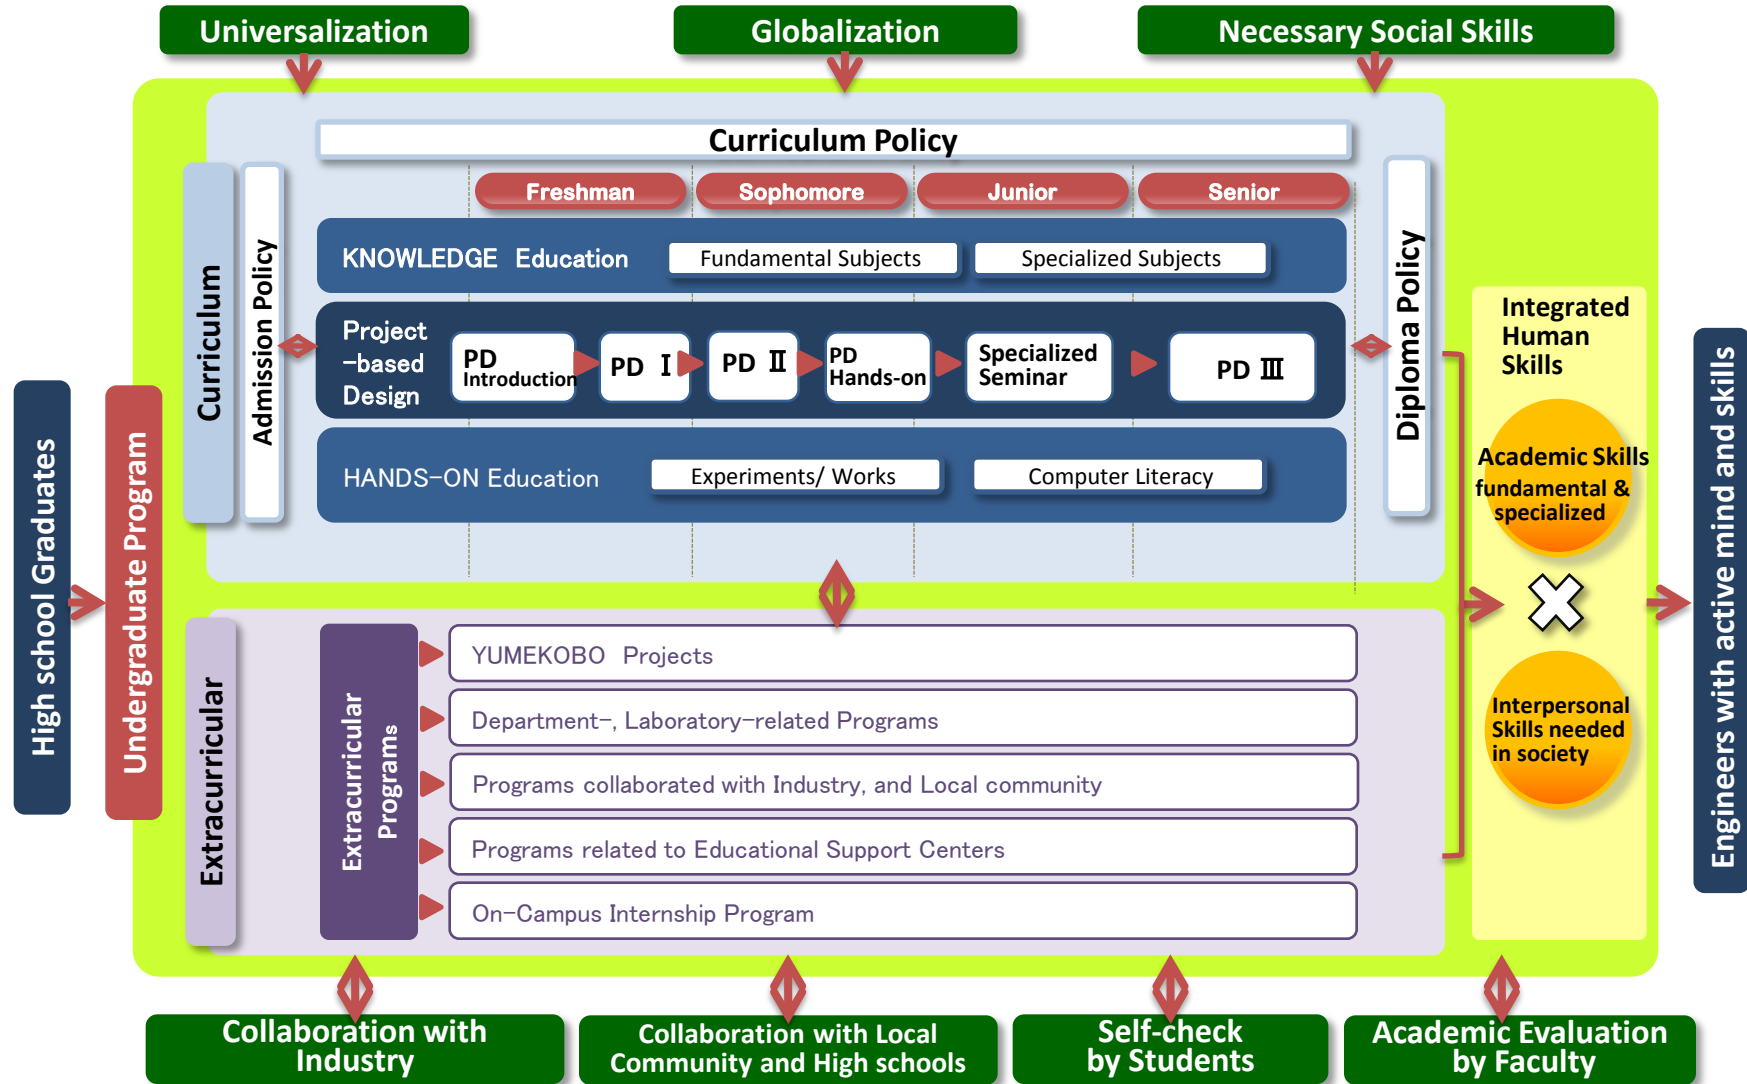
Universalization

Globalization

Necessary Social Skills

Curriculum Policy

Freshman

Sophomore

Junior

Senior

Curriculum

Admission Policy

KNOWLEDGE Education

Fundamental Subjects

Specialized Subjects

Project –based Design

PD Introduction

PD Ⅰ

PD Ⅱ

PD Hands-on

Specialized Seminar

PD Ⅲ

HANDS-ON Education

Experiments/ Works

Computer Literacy

Diploma Policy

Integrated Human Skills

Academic Skills fundamental & specialized

Interpersonal Skills needed in society

High school Graduates

Undergraduate Program

Engineers with active mind and skills

Extracurricular

Extracurricular Programs

YUMEKOBO Projects

Department-, Laboratory-related Programs

Programs collaborated with Industry, and Local community

Programs related to Educational Support Centers

On-Campus Internship Program

Collaboration with Industry

Collaboration with Local Community and High schools

Self-check by Students

Academic Evaluation by Faculty